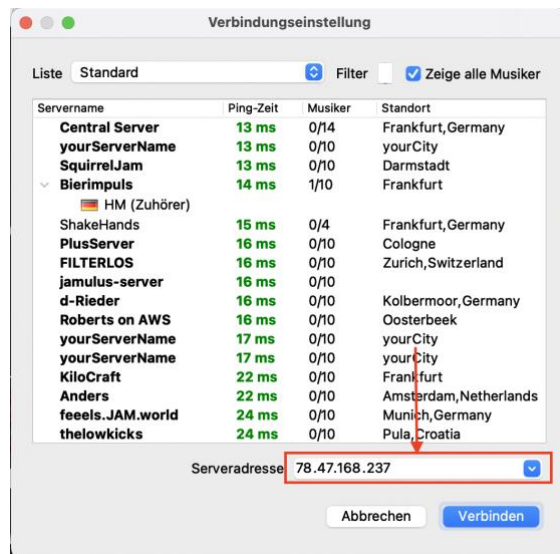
Verbindungseinstellung

Liste Standard Filter Zeige alle Musiker

| Servername | Ping-Zeit | Musiker | Standort |
|---|---|---|---|
| Central Server | 13 ms | 0/14 | Frankfurt,Germany |
| yourServerName | 13 ms | 0/10 | yourCity |
| SquirrelJam | 13 ms | 0/10 | Darmstadt |
| Bierimpuls | 14 ms | 1/10 | Frankfurt |
| HM (Zuhörer) | | | |
| ShakeHands | 15 ms | 0/4 | Frankfurt,Germany |
| PlusServer | 16 ms | 0/10 | Cologne |
| FILTERLOS | 16 ms | 0/10 | Zurich,Switzerland |
| jamulus-server | 16 ms | 0/10 | |
| d-Rieder | 16 ms | 0/10 | Kolbermoor,Germany |
| Roberts on AWS | 16 ms | 0/10 | Oosterbeek |
| yourServerName | 17 ms | 0/10 | yourCity |
| yourServerName | 17 ms | 0/10 | yourCity |
| KiloCraft | 22 ms | 0/10 | Frankfurt |
| Anders | 22 ms | 0/10 | Amsterdam,Netherlands |
| feeels.JAM.world | 24 ms | 0/10 | Munich,Germany |
| thelowkicks | 24 ms | 0/10 | Pula,Croatia |

Serveradresse 78.47.168.237

Abbrechen Verbinden